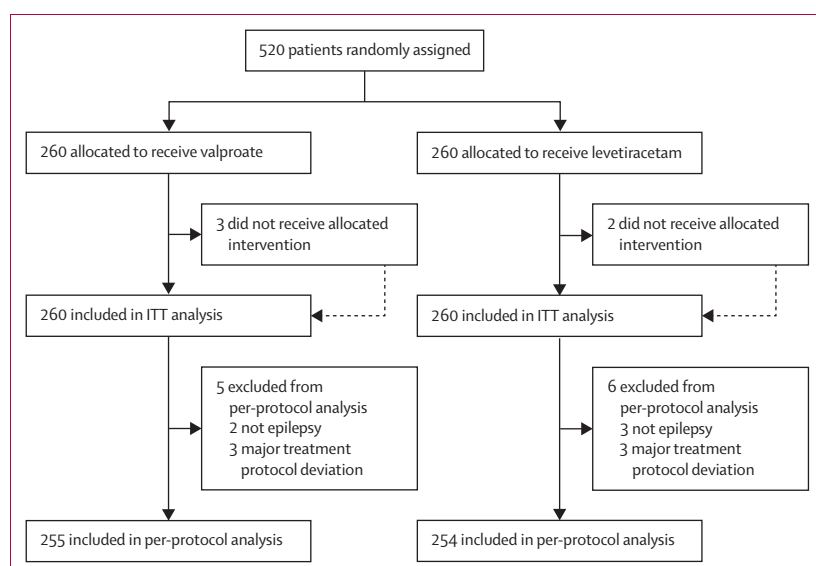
520 patients randomly assigned

260 allocated to receive valproate

3 did not receive allocated intervention

260 included in ITT analysis

5 excluded from per-protocol analysis
2 not epilepsy
3 major treatment protocol deviation

255 included in per-protocol analysis

260 allocated to receive levetiracetam

2 did not receive allocated intervention

260 included in ITT analysis

6 excluded from per-protocol analysis
3 not epilepsy
3 major treatment protocol deviation

254 included in per-protocol analysis